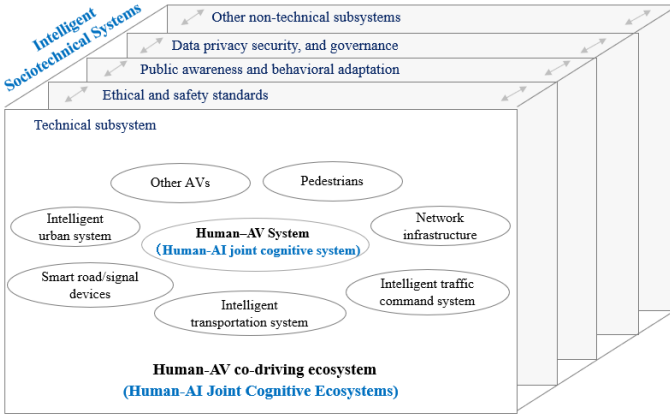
Intelligent Sociotechnical Systems

Other non-technical subsystems

Data privacy security, and governance

Public awareness and behavioral adaptation

Ethical and safety standards

Technical subsystem

Other AVs

Pedestrians

Intelligent urban system

Human–AV System
（Human-AI joint cognitive system)

Network infrastructure

Smart road/signal devices

Intelligent traffic command system

Intelligent transportation system

Human-AV co-driving ecosystem
(Human-AI Joint Cognitive Ecosystems)